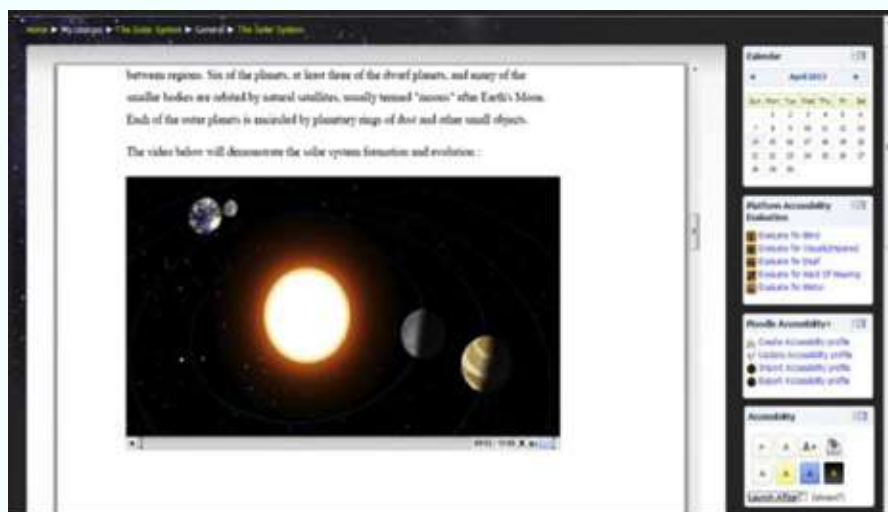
Home ▶ My courses ▶ The Solar System ▶ General ▶ The Solar System

between regions. Six of the planets, at least three of the dwarf planets, and many of the smaller bodies are orbited by natural satellites, usually termed "moons" after Earth's Moon. Each of the outer planets is encircled by planetary rings of dust and other small objects.

The video below will demonstrate the solar system formation and evolution :

Calendar

April 2013

| Sun | Mon | Tue | Wed | Thu | Fri | Sat |
|---|---|---|---|---|---|---|
| | 1 | 2 | 3 | 4 | 5 | 6 |
| 7 | 8 | 9 | 10 | 11 | 12 | 13 |
| 14 | 15 | 16 | 17 | 18 | 19 | 20 |
| 21 | 22 | 23 | 24 | 25 | 26 | 27 |
| 28 | 29 | 30 | | | | |

Platform Accessibility Evaluation

Evaluate for Blind
Evaluate for Visually Impaired
Evaluate for Deaf
Evaluate for Hard Of Hearing
Evaluate for Motor

Moodle Accessibility+

Create Accessibility profile
Update Accessibility profile
Import Accessibility profile
Export Accessibility profile

Accessibility

Launch ATbar